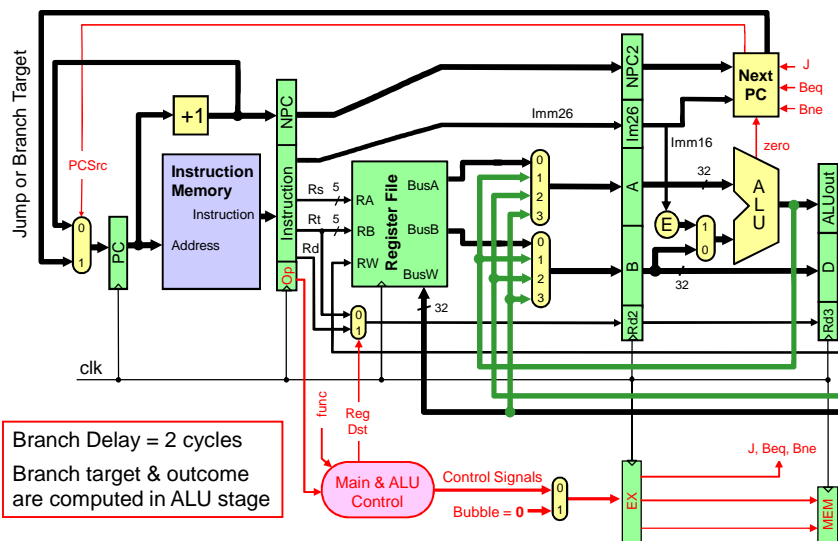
Jump or Branch Target

PCSrc

0
1

PC

+1

Instruction Memory

Instruction

Address

NPC

Instruction

Op

Rs
5
Rt
5
Rd

RA
RB
RW

Register File

BusA
BusB
BusW

0
1

32

clk

func

Reg Dst

Imm26

0
1
2
3

0
1
2
3

NPC2

Im26

A

B

Rd2

Imm16

E

1
0

32

32

A L U

zero

Next PC

J
Beq
Bne

ALUout

D

Rd3

Branch Delay = 2 cycles

Branch target & outcome are computed in ALU stage

Main & ALU Control

Control Signals

Bubble = 0

0
1

EX

J, Beq, Bne

MEM